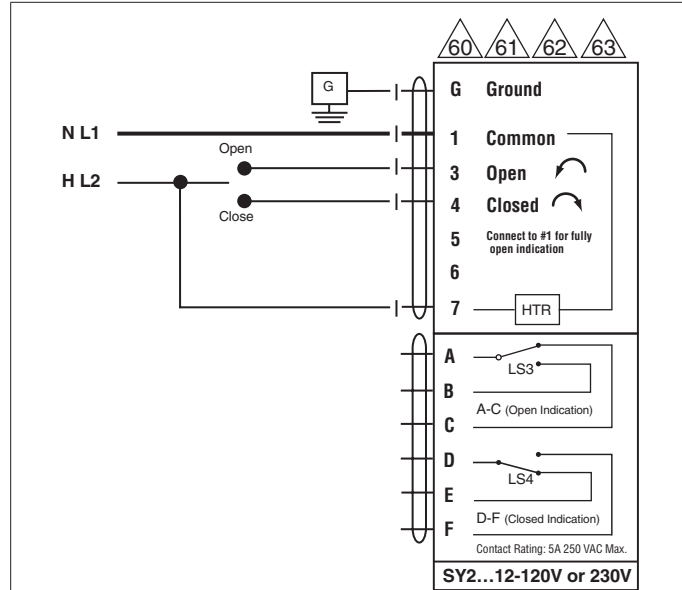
60 61 62 63

G

N L1

H L2

Open

Close

G Ground

1 Common

3 Open

4 Closed

5 Connect to #1 for fully open indication

6

7

HTR

A

LS3

B

A-C (Open Indication)

C

D

LS4

E

D-F (Closed Indication)

F

Contact Rating: 5A 250 VAC Max.

SY2…12-120V or 230V